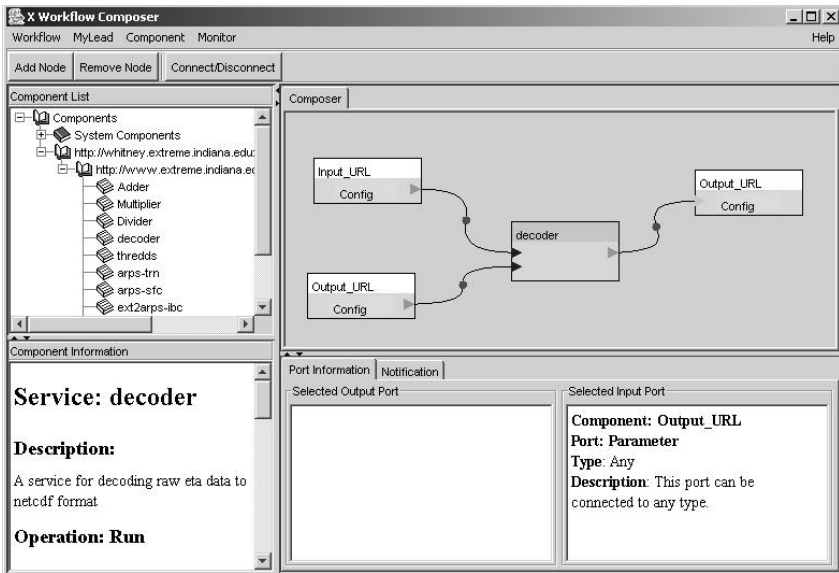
X Workflow Composer

Workflow MyLead Component Monitor

Help

Add Node | Remove Node | Connect/Disconnect

Component List

Components
System Components
http://whitney.extreme.indiana.edu
http://www.extreme.indiana.ec
Adder
Multiplier
Divider
decoder
thredds
arps-trn
arps-sfc
ext2arps-ibc

Composer

Input_URL
Config

Output_URL
Config

decoder

Output_URL
Config

Component Information

Service: decoder

Description:

A service for decoding raw eta data to netcdf format

Operation: Run

Port Information | Notification

Selected Output Port

Selected Input Port

Component: Output_URL
Port: Parameter
Type: Any
Description: This port can be connected to any type.